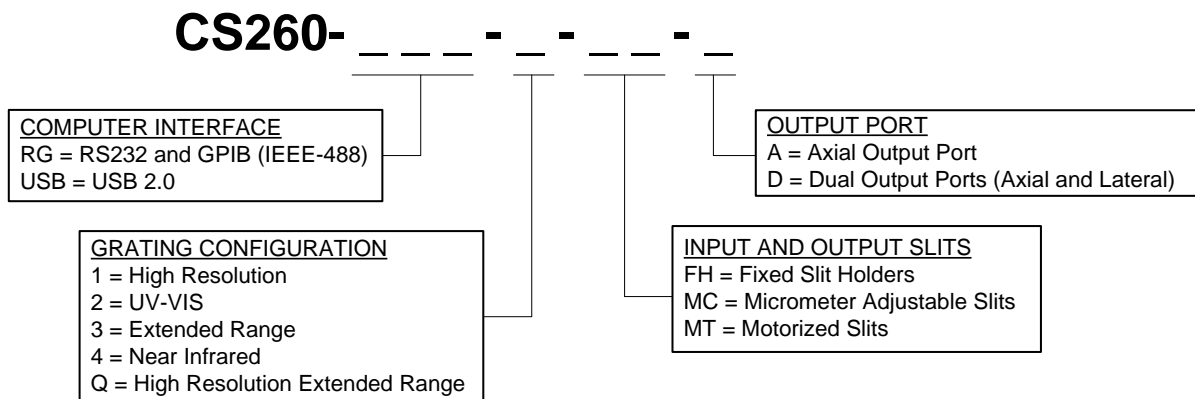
CS260- _ _ _ - _ - _ _ - _

COMPUTER INTERFACE
RG = RS232 and GPIB (IEEE-488)
USB = USB 2.0

OUTPUT PORT
A = Axial Output Port
D = Dual Output Ports (Axial and Lateral)

GRATING CONFIGURATION
1 = High Resolution
2 = UV-VIS
3 = Extended Range
4 = Near Infrared
Q = High Resolution Extended Range

INPUT AND OUTPUT SLITS
FH = Fixed Slit Holders
MC = Micrometer Adjustable Slits
MT = Motorized Slits